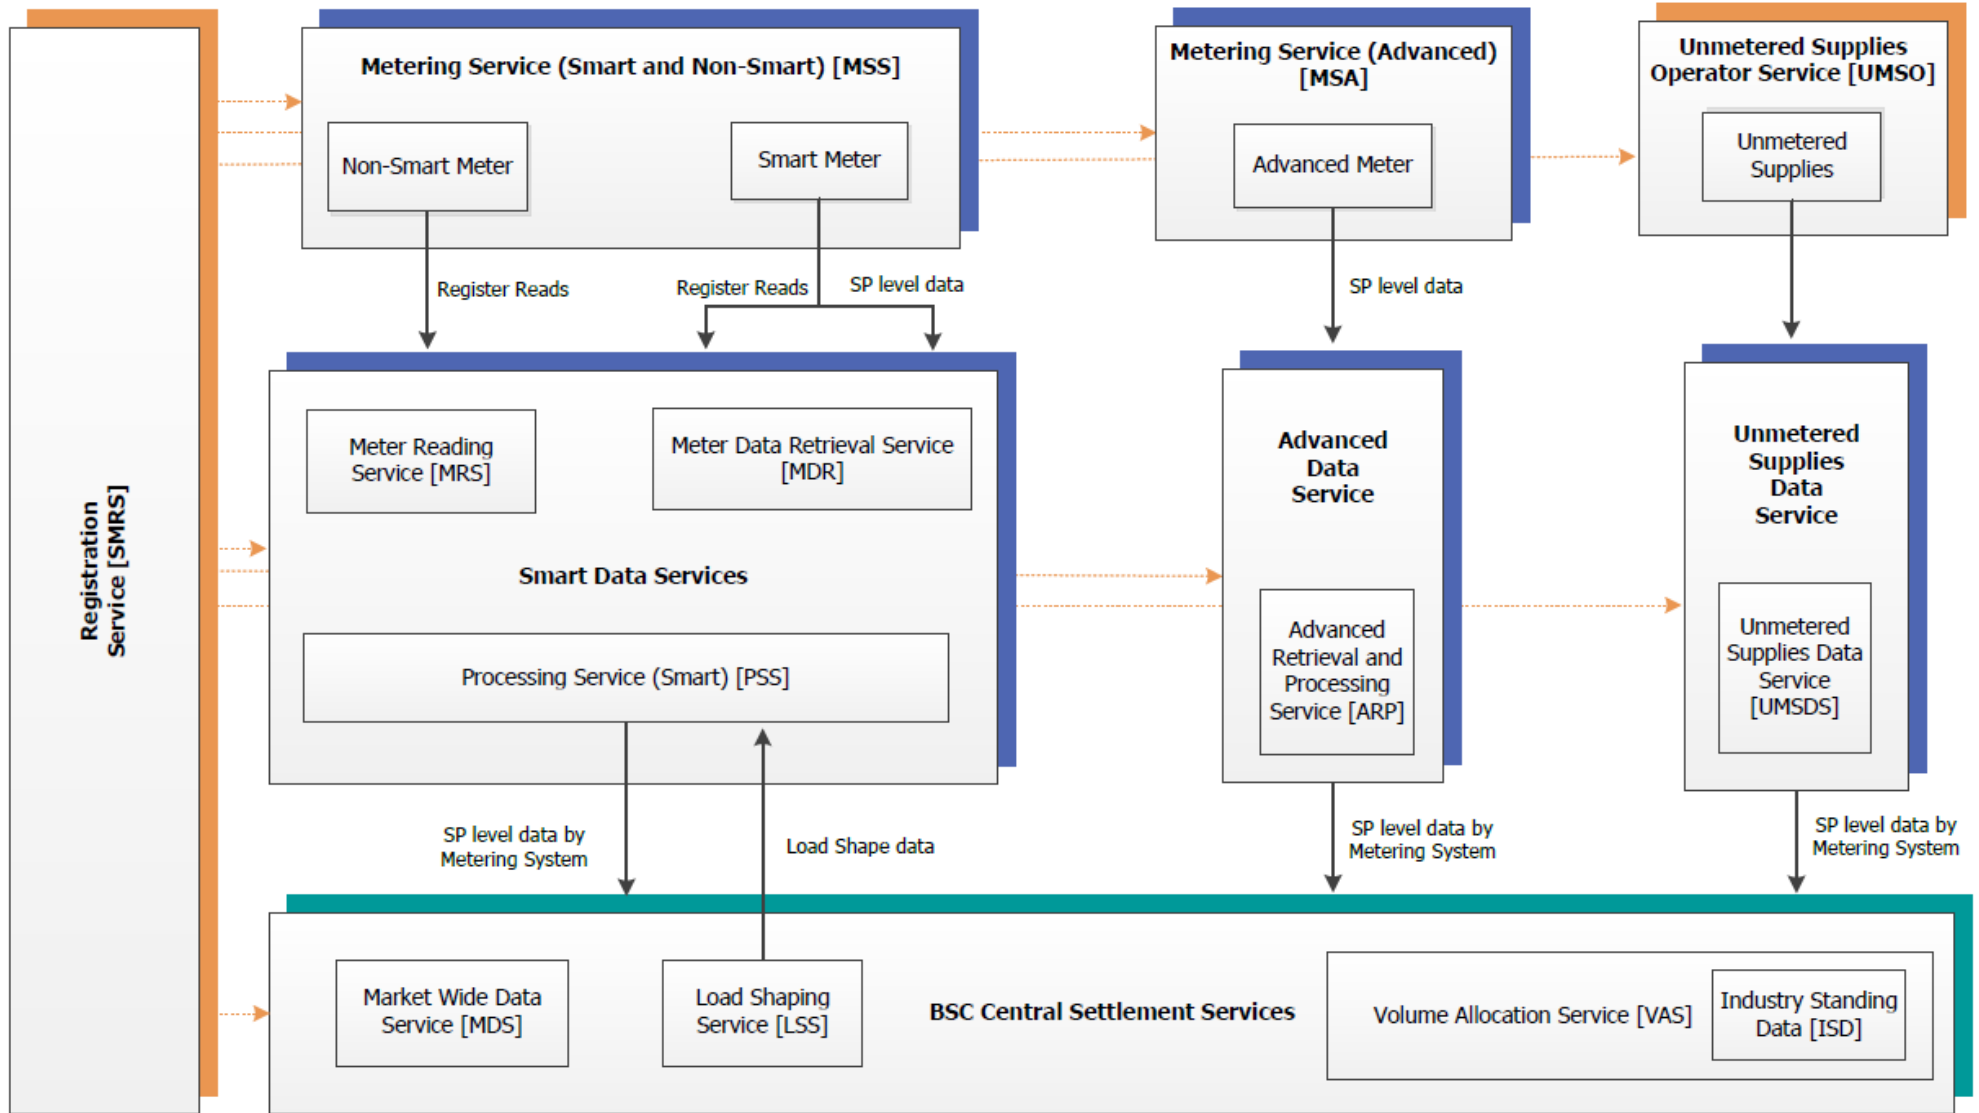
Registration Service [SMRS]

Metering Service (Smart and Non-Smart) [MSS]

Non-Smart Meter

Smart Meter

Metering Service (Advanced) [MSA]

Advanced Meter

Unmetered Supplies Operator Service [UMSO]

Unmetered Supplies

Register Reads

Register Reads

SP level data

SP level data

Meter Reading Service [MRS]

Meter Data Retrieval Service [MDR]

Smart Data Services

Processing Service (Smart) [PSS]

Advanced Data Service

Advanced Retrieval and Processing Service [ARP]

Unmetered Supplies Data Service

Unmetered Supplies Data Service [UMSDS]

SP level data by Metering System

Load Shape data

SP level data by Metering System

SP level data by Metering System

Market Wide Data Service [MDS]

Load Shaping Service [LSS]

BSC Central Settlement Services

Volume Allocation Service [VAS]

Industry Standing Data [ISD]